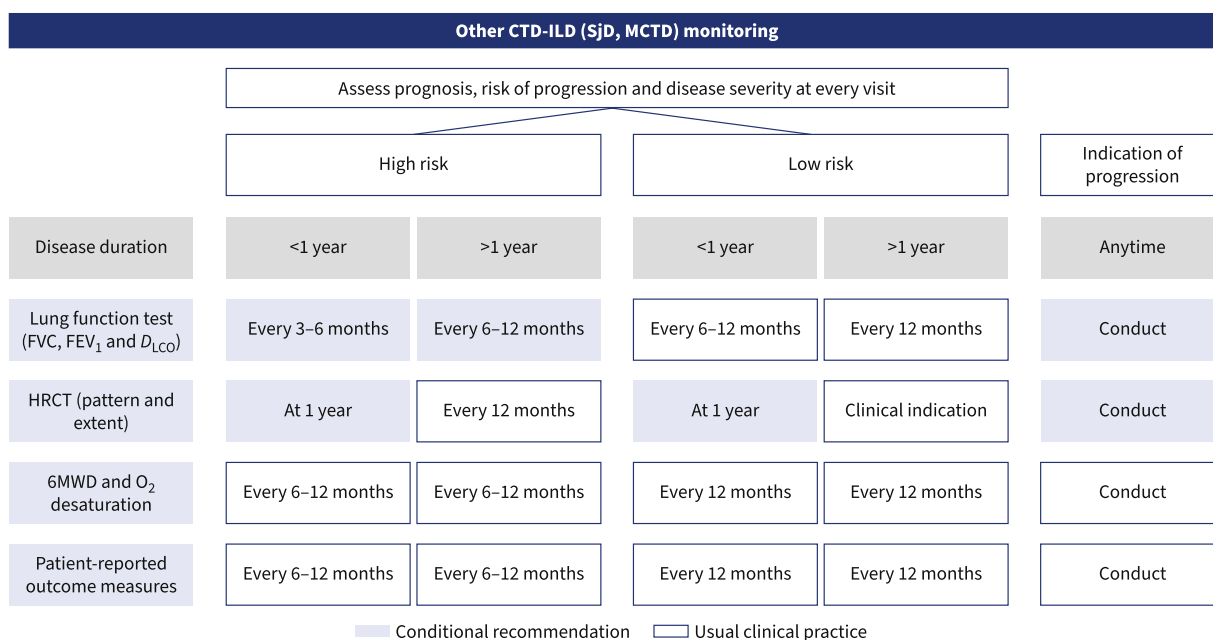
Other CTD-ILD (SjD, MCTD) monitoring

Assess prognosis, risk of progression and disease severity at every visit

| | High risk | | Low risk | | Indication of progression |
|---|---|---|---|---|---|
| Disease duration | <1 year | >1 year | <1 year | >1 year | Anytime |
| Lung function test (FVC, FEV$_1$ and $D_{LCO}$) | Every 3–6 months | Every 6–12 months | Every 6–12 months | Every 12 months | Conduct |
| HRCT (pattern and extent) | At 1 year | Every 12 months | At 1 year | Clinical indication | Conduct |
| 6MWD and $O_2$ desaturation | Every 6–12 months | Every 6–12 months | Every 12 months | Every 12 months | Conduct |
| Patient-reported outcome measures | Every 6–12 months | Every 6–12 months | Every 12 months | Every 12 months | Conduct |

Conditional recommendation Usual clinical practice